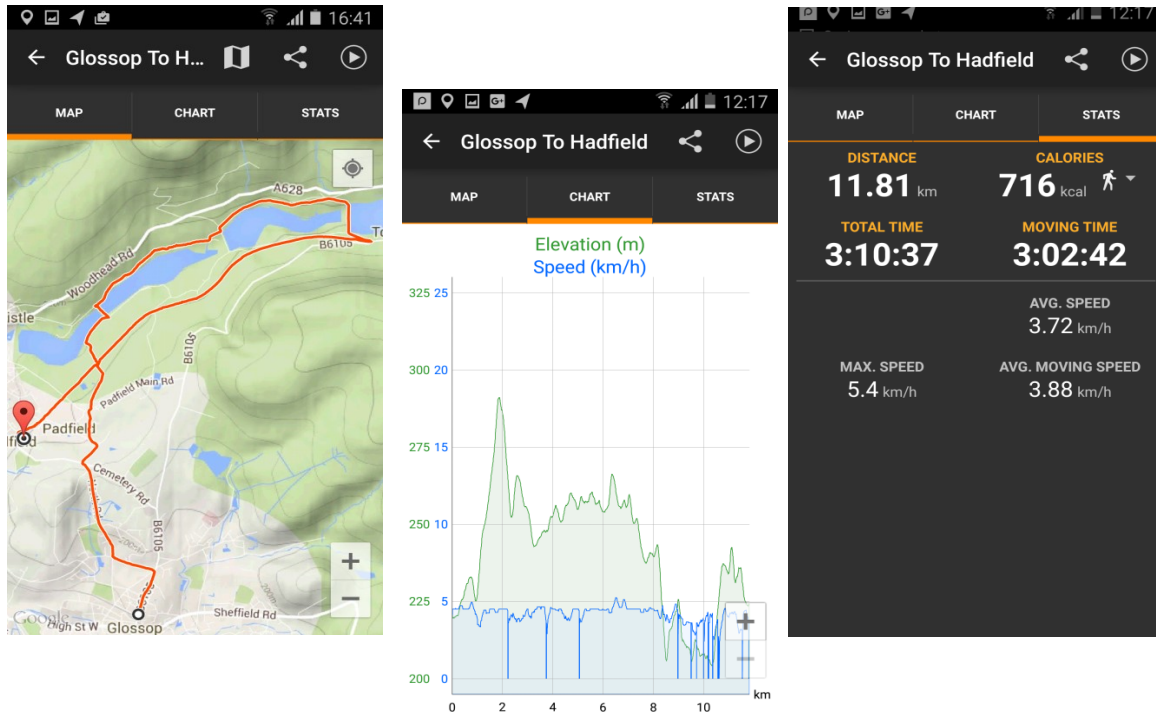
16:41

← Glossop To H...

MAP CHART STATS

A628
Woodhead Rd
B6105
To
istle
B6105
Padfield Main Rd
Padfield
lfield
Cemetery Rd
B6105
Sheffield Rd
Google
High St W
Glossop
+
−

12:17

← Glossop To Hadfield

MAP CHART STATS

Elevation (m)
Speed (km/h)

| | |
|---|---|
| 325 | 25 |
| 300 | 20 |
| 275 | 15 |
| 250 | 10 |
| 225 | 5 |
| 200 | 0 |

0 2 4 6 8 10 km
+
−

12:17

← Glossop To Hadfield

MAP CHART STATS

DISTANCE
11.81 km

CALORIES
716 kcal

TOTAL TIME
3:10:37

MOVING TIME
3:02:42

AVG. SPEED
3.72 km/h

MAX. SPEED
5.4 km/h

AVG. MOVING SPEED
3.88 km/h